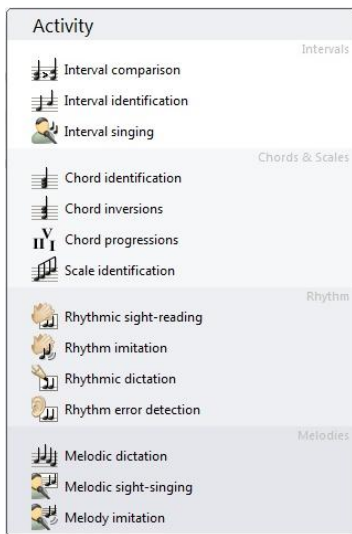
Activity

Intervals

Interval comparison

Interval identification

Interval singing

Chords & Scales

Chord identification

Chord inversions

Chord progressions

Scale identification

Rhythm

Rhythmic sight-reading

Rhythm imitation

Rhythmic dictation

Rhythm error detection

Melodies

Melodic dictation

Melodic sight-singing

Melody imitation